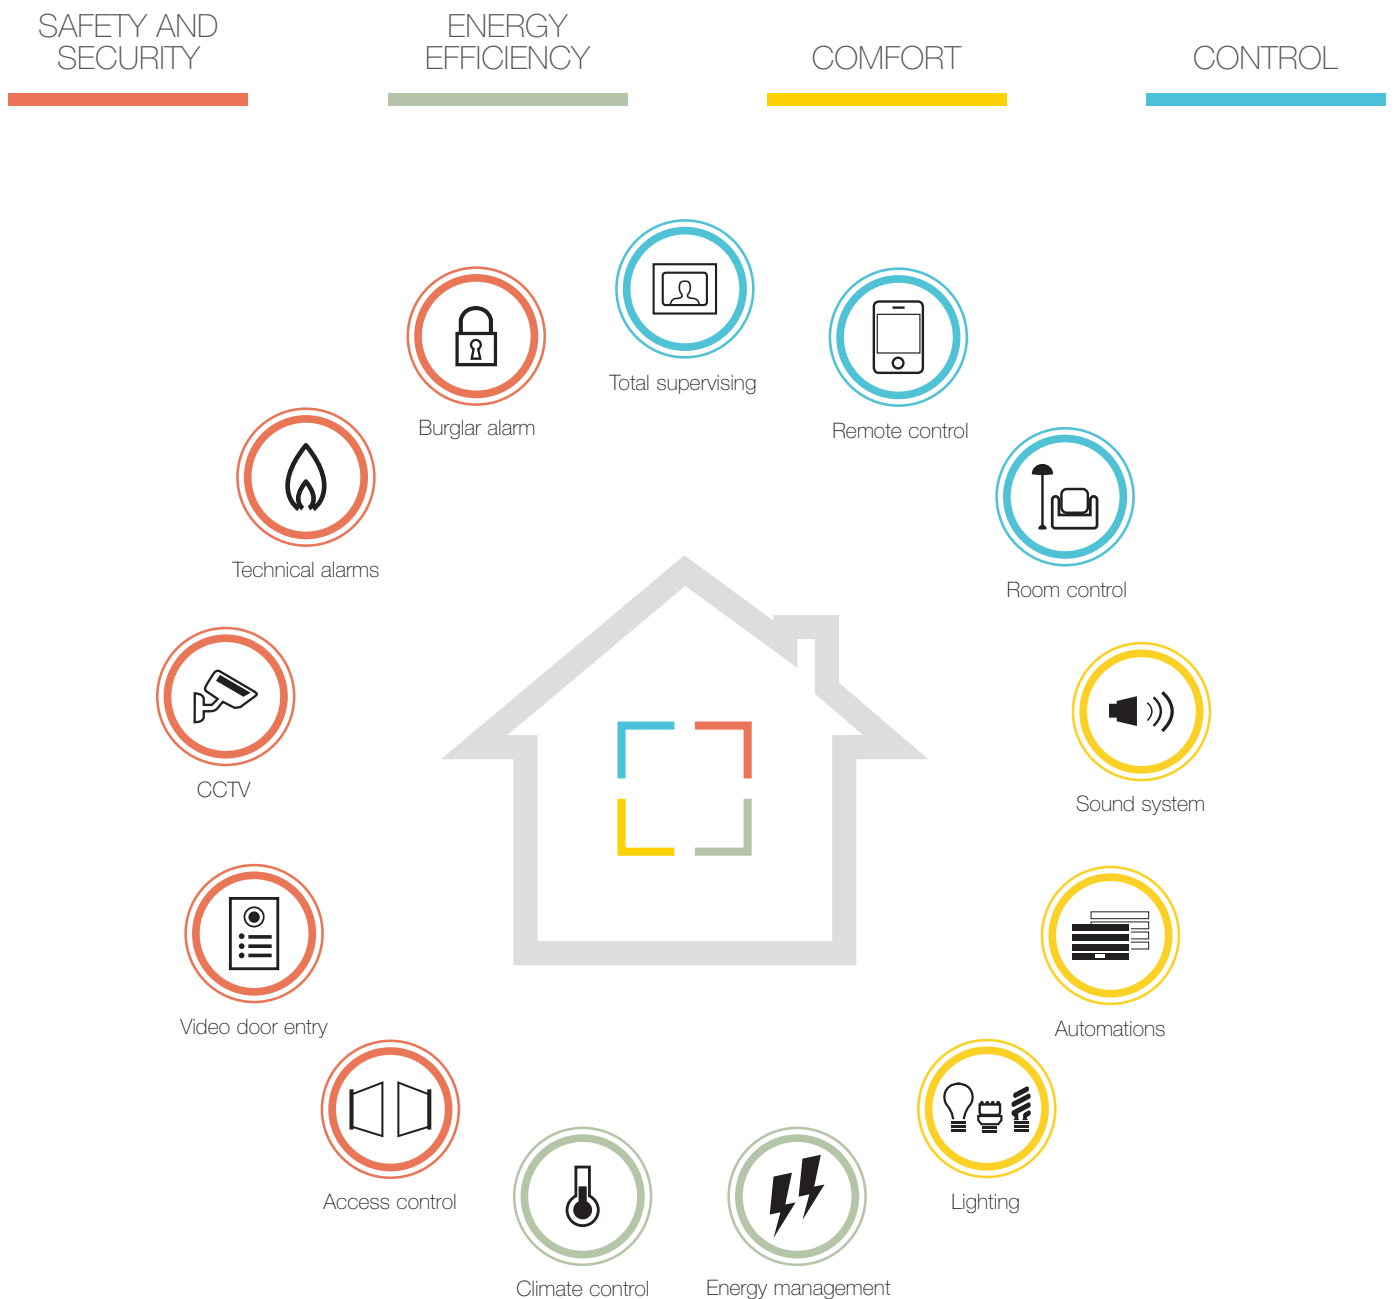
SAFETY AND SECURITY

ENERGY EFFICIENCY

COMFORT

CONTROL

Total supervising

Burglar alarm

Remote control

Technical alarms

Room control

CCTV

Sound system

Video door entry

Automations

Access control

Lighting

Climate control

Energy management